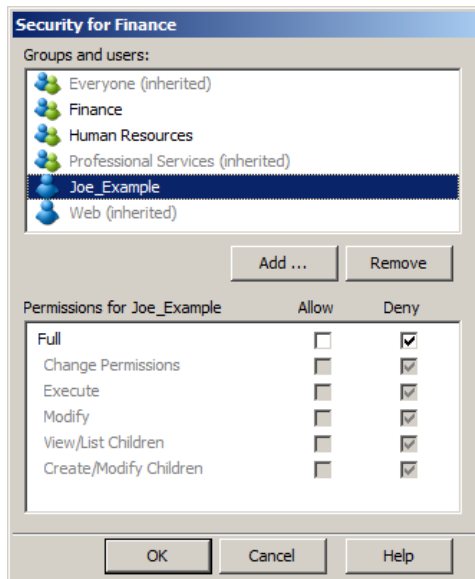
Security for Finance

Groups and users:

Everyone (inherited)
Finance
Human Resources
Professional Services (inherited)
Joe_Example
Web (inherited)

Add ... Remove

| Permissions for Joe_Example | Allow | Deny |
|---|---|---|
| Full | ☐ | ☑ |
| Change Permissions | ☐ | ☑ |
| Execute | ☐ | ☑ |
| Modify | ☐ | ☑ |
| View/List Children | ☐ | ☑ |
| Create/Modify Children | ☐ | ☑ |

OK Cancel Help